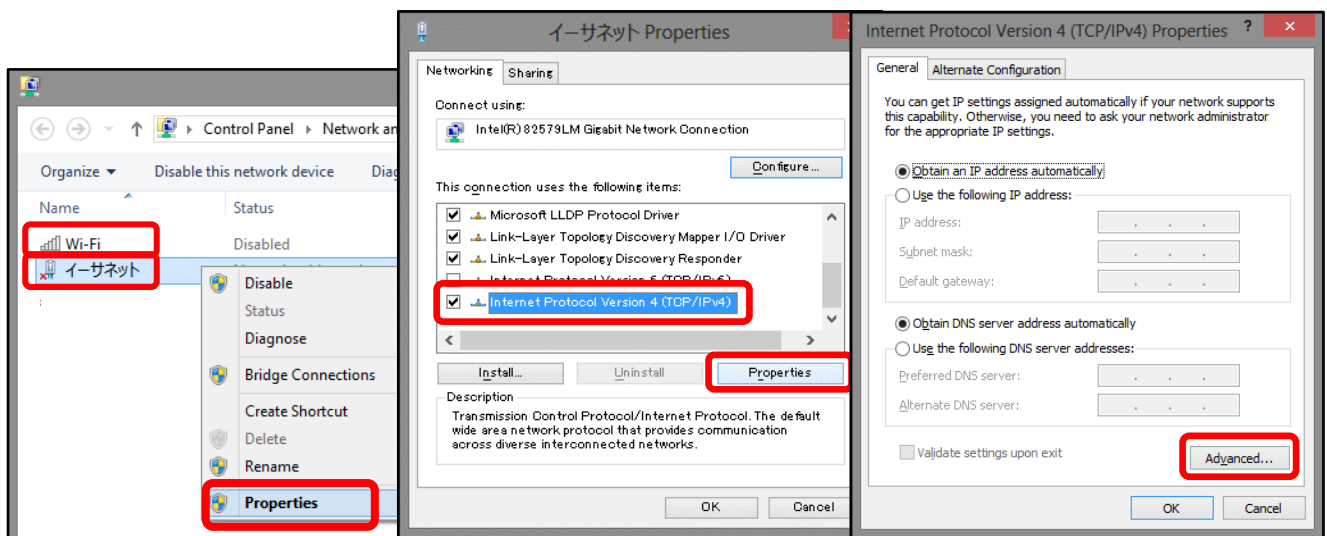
Control Panel ▸ Network an

Organize ▾ Disable this network device Diag

Name Status

Wi-Fi Disabled

イーサネット

Disable
Status
Diagnose
Bridge Connections
Create Shortcut
Delete
Rename
Properties

イーサネット Properties

Networking Sharing

Connect using:

Intel(R) 82579LM Gigabit Network Connection

Configure...

This connection uses the following items:

Microsoft LLDP Protocol Driver
Link-Layer Topology Discovery Mapper I/O Driver
Link-Layer Topology Discovery Responder
Internet Protocol Version 6 (TCP/IPv6)
Internet Protocol Version 4 (TCP/IPv4)

Install... Uninstall Properties

Description
Transmission Control Protocol/Internet Protocol. The default wide area network protocol that provides communication across diverse interconnected networks.

OK Cancel

Internet Protocol Version 4 (TCP/IPv4) Properties ? ✕

General Alternate Configuration

You can get IP settings assigned automatically if your network supports this capability. Otherwise, you need to ask your network administrator for the appropriate IP settings.

Obtain an IP address automatically
Use the following IP address:
IP address:
Subnet mask:
Default gateway:

Obtain DNS server address automatically
Use the following DNS server addresses:
Preferred DNS server:
Alternate DNS server:

Validate settings upon exit Advanced...

OK Cancel